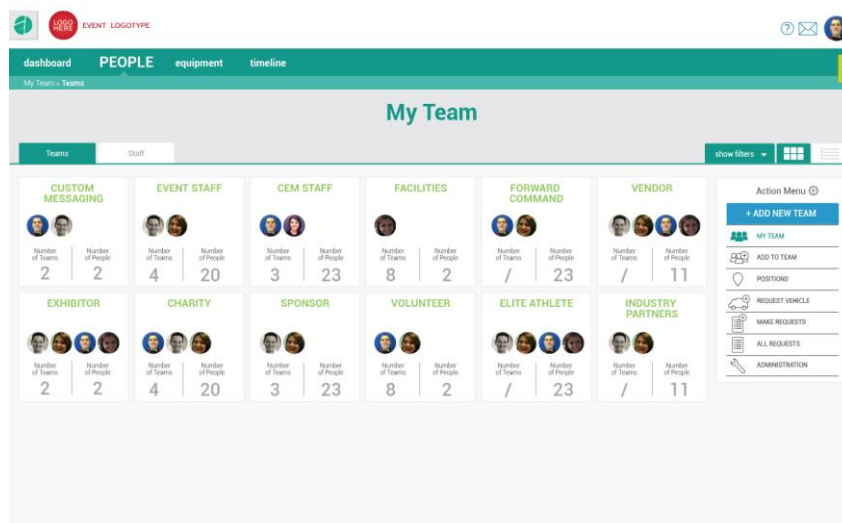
LOGO HERE EVENT LOGOTYPE

dashboard PEOPLE equipment timeline

My Team » Teams

My Team

Teams Staff

show filters

| CUSTOM MESSAGING | EVENT STAFF | CEM STAFF | FACILITIES | FORWARD COMMAND | VENDOR |
|---|---|---|---|---|---|
| Number of Teams 2 / Number of People 2 | Number of Teams 4 / Number of People 20 | Number of Teams 3 / Number of People 23 | Number of Teams 8 / Number of People 2 | Number of Teams / / Number of People 23 | Number of Teams / / Number of People 11 |

| EXHIBITOR | CHARITY | SPONSOR | VOLUNTEER | ELITE ATHLETE | INDUSTRY PARTNERS |
|---|---|---|---|---|---|
| Number of Teams 2 / Number of People 2 | Number of Teams 4 / Number of People 20 | Number of Teams 3 / Number of People 23 | Number of Teams 8 / Number of People 2 | Number of Teams / / Number of People 23 | Number of Teams / / Number of People 11 |

Action Menu

+ ADD NEW TEAM

MY TEAM

ADD TO TEAM

POSITIONS

REQUEST VEHICLE

MAKE REQUESTS

ALL REQUESTS

ADMINISTRATION